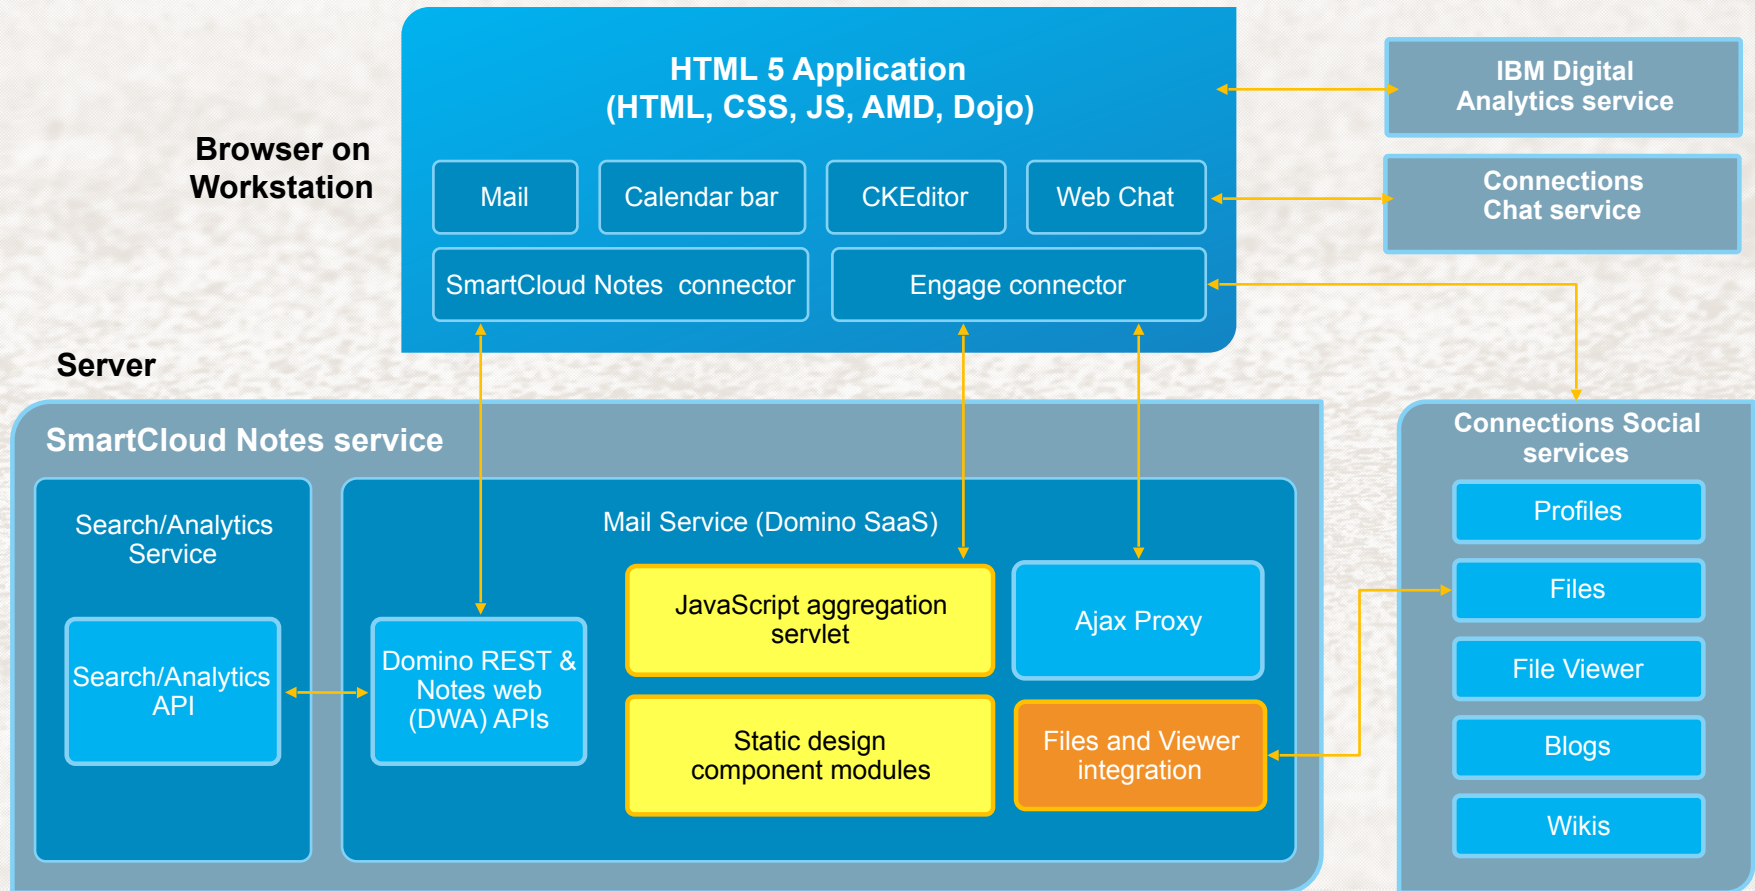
Browser on Workstation

HTML 5 Application
(HTML, CSS, JS, AMD, Dojo)

Mail

Calendar bar

CKEditor

Web Chat

SmartCloud Notes connector

Engage connector

IBM Digital Analytics service

Connections Chat service

Server

SmartCloud Notes service

Search/Analytics Service

Search/Analytics API

Mail Service (Domino SaaS)

Domino REST & Notes web (DWA) APIs

JavaScript aggregation servlet

Ajax Proxy

Static design component modules

Files and Viewer integration

Connections Social services

Profiles

Files

File Viewer

Blogs

Wikis